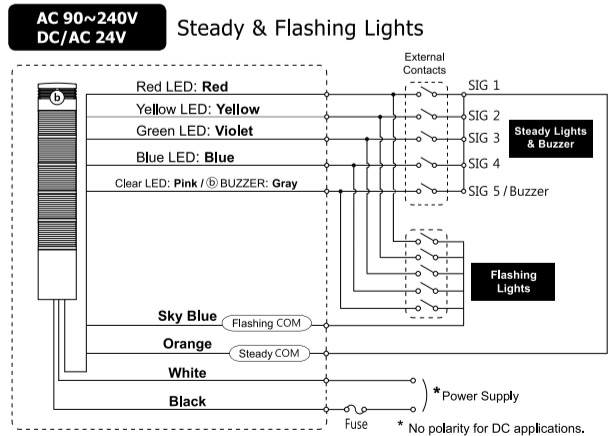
AC 90~240V
DC/AC 24V

Steady & Flashing Lights

External Contacts

Red LED: **Red**
Yellow LED: **Yellow**
Green LED: **Violet**
Blue LED: **Blue**
Clear LED: **Pink** / ⓑ BUZZER: **Gray**

SIG 1
SIG 2
SIG 3
SIG 4
SIG 5 / Buzzer

Steady Lights & Buzzer

Flashing Lights

ⓑ

Sky Blue
Flashing COM
Orange
Steady COM
White
Black
Fuse

* Power Supply

* No polarity for DC applications.